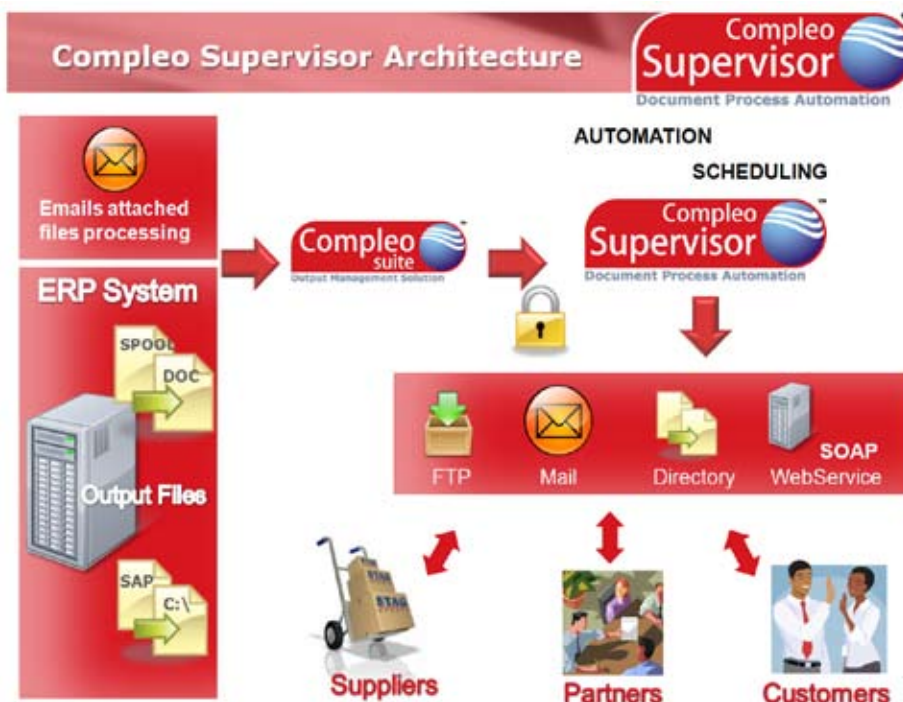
Compleo Supervisor Architecture

Compleo Supervisor
Document Process Automation

AUTOMATION

SCHEDULING

Emails attached files processing

ERP System

SPOOL

DOC

Output Files

SAP

C:\

Compleo suite
Output Management Solution

Compleo Supervisor
Document Process Automation

FTP

Mail

Directory

SOAP
WebService

Suppliers

Partners

Customers